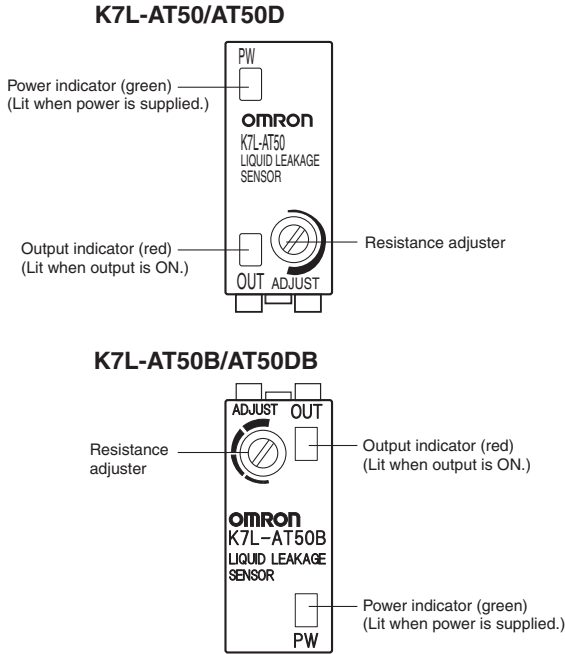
K7L-AT50/AT50D

PW

Power indicator (green)
(Lit when power is supplied.)

omron
K7L-AT50
LIQUID LEAKAGE
SENSOR

Output indicator (red)
(Lit when output is ON.)

Resistance adjuster

OUT ADJUST

K7L-AT50B/AT50DB

ADJUST OUT

Resistance adjuster

Output indicator (red)
(Lit when output is ON.)

omron
K7L-AT50B
LIQUID LEAKAGE
SENSOR

Power indicator (green)
(Lit when power is supplied.)

PW